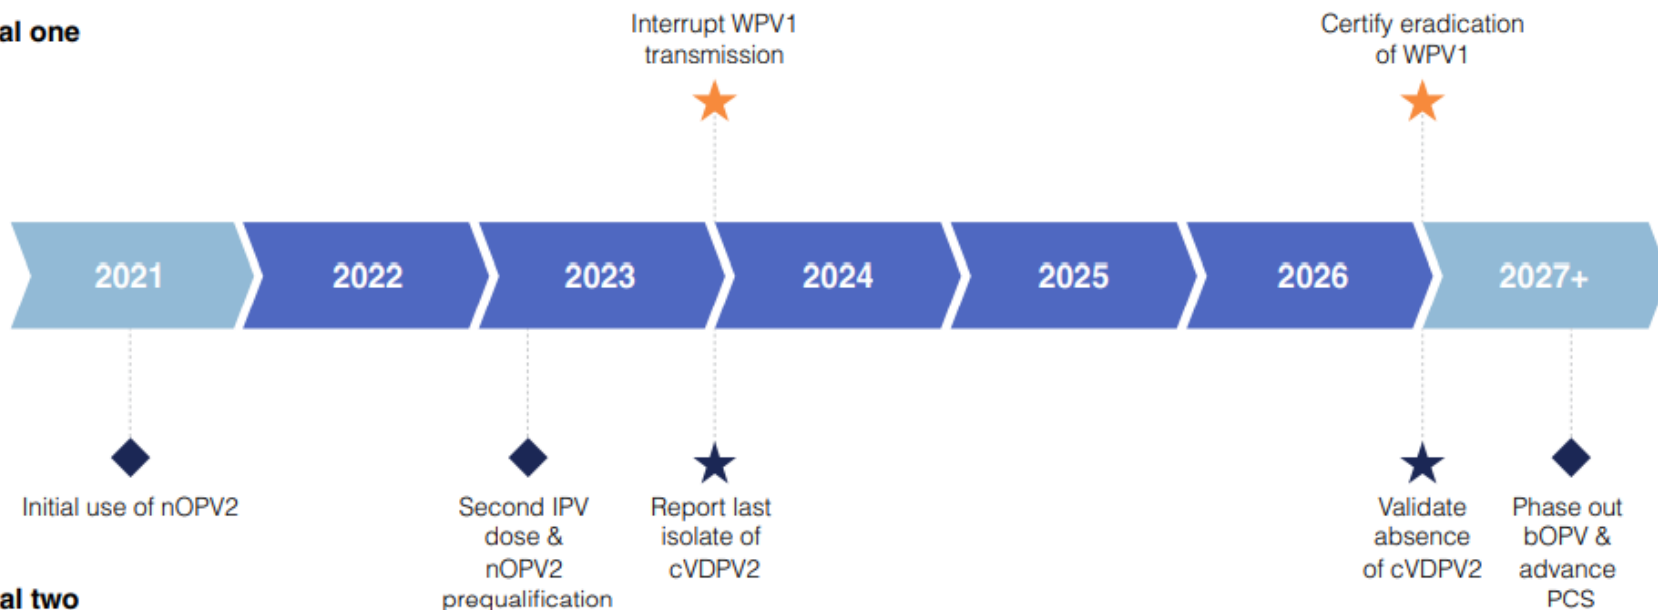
al one

Interrupt WPV1 transmission

Certify eradication of WPV1

2021

2022

2023

2024

2025

2026

2027+

Initial use of nOPV2

Second IPV dose & nOPV2 prequalification

Report last isolate of cVDPV2

Validate absence of cVDPV2

Phase out bOPV & advance PCS

al two